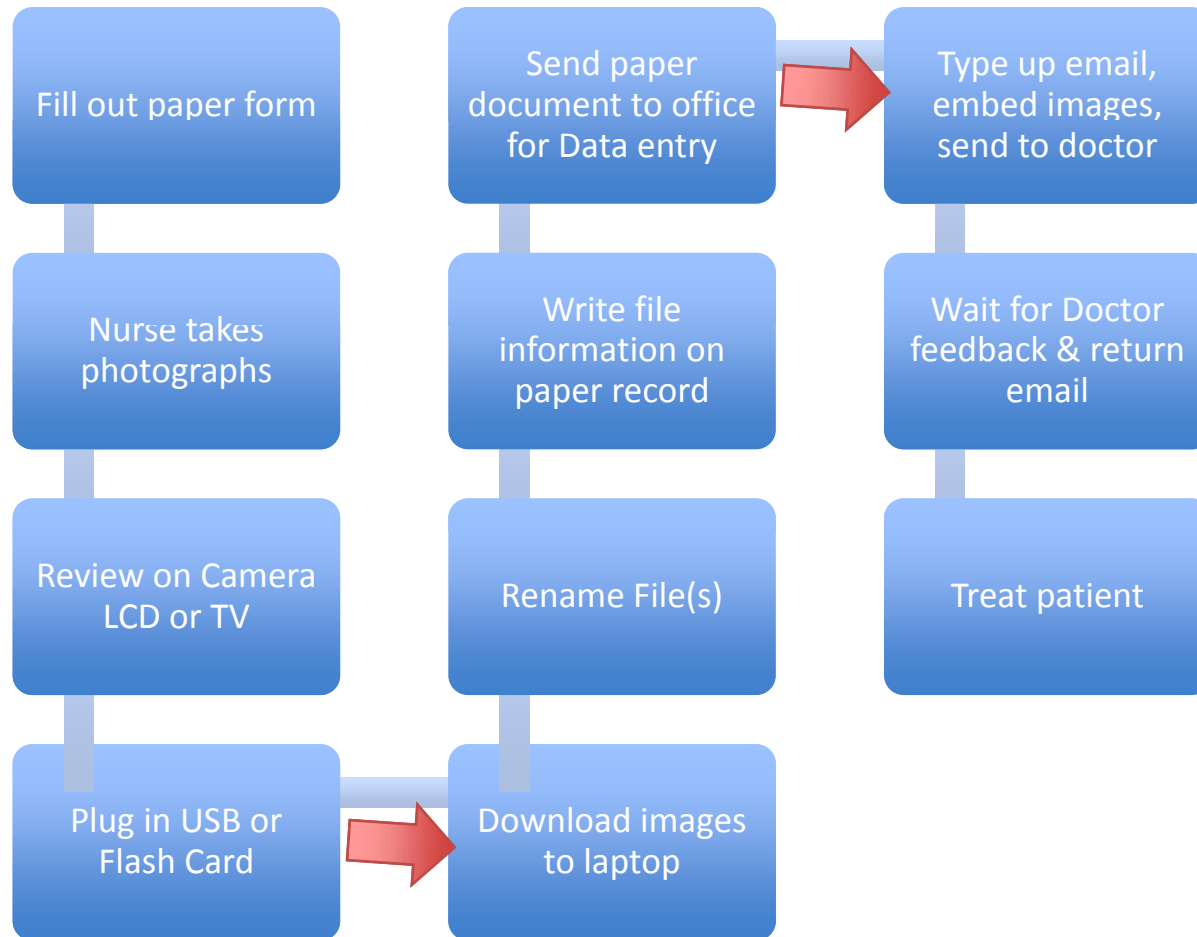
Fill out paper form

Nurse takes photographs

Review on Camera LCD or TV

Plug in USB or Flash Card

Download images to laptop

Rename File(s)

Write file information on paper record

Send paper document to office for Data entry

Type up email, embed images, send to doctor

Wait for Doctor feedback & return email

Treat patient